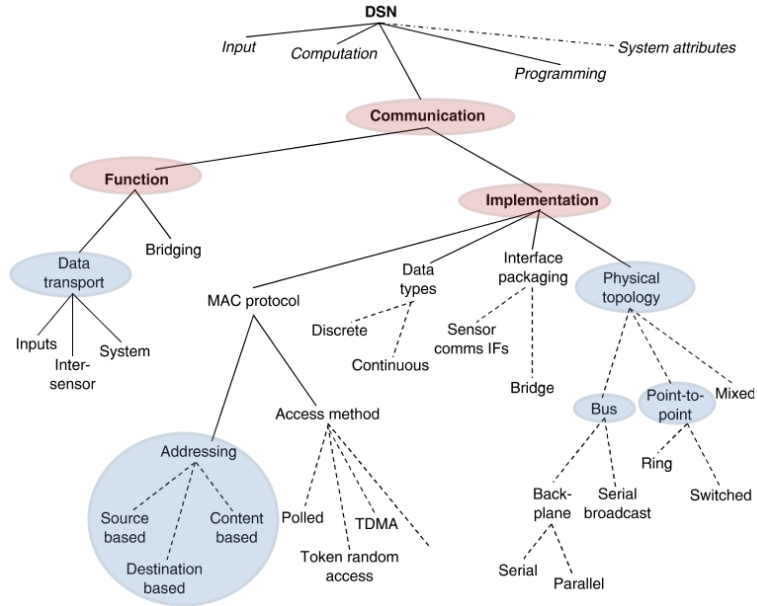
DSN

Input

Computation

System attributes

Programming

Communication

Function

Implementation

Data transport

Bridging

Inputs

Inter-sensor

System

MAC protocol

Data types

Discrete

Continuous

Interface packaging

Sensor comms IFs

Bridge

Physical topology

Bus

Point-to-point

Mixed

Ring

Switched

Backplane

Serial broadcast

Serial

Parallel

Access method

Polled

TDMA

Token random access

Addressing

Source based

Content based

Destination based